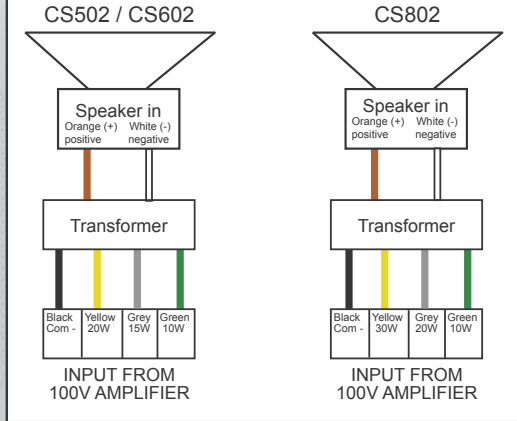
CS502 / CS602

Speaker in
Orange (+) positive
White (-) negative

Transformer

Black Com -
Yellow 20W
Grey 15W
Green 10W

INPUT FROM 100V AMPLIFIER

CS802

Speaker in
Orange (+) positive
White (-) negative

Transformer

Black Com -
Yellow 30W
Grey 20W
Green 10W

INPUT FROM 100V AMPLIFIER